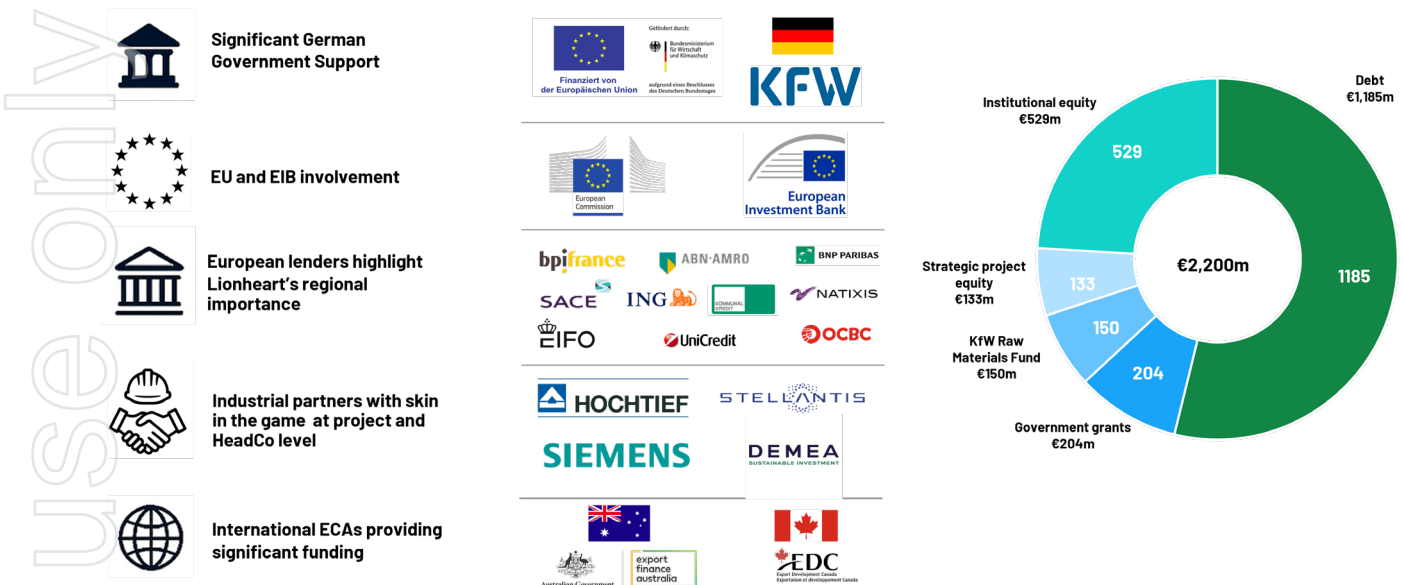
use only

Significant German Government Support

EU and EIB involvement

European lenders highlight Lionheart's regional importance

Industrial partners with skin in the game at project and HeadCo level

International ECAs providing significant funding

Finanziert von der Europäischen Union

Gefördert durch: Bundesministerium für Wirtschaft und Klimaschutz aufgrund eines Beschlusses des Deutschen Bundestages

KFW

European Commission

European Investment Bank

bpifrance ABN·AMRO BNP PARIBAS

SACE ING KOMMUNALKREDIT NATIXIS

EIFO UniCredit OCBC

HOCHTIEF STELLANTIS

SIEMENS DEMEA SUSTAINABLE INVESTMENT

Australian Government export finance australia

EDC Export Development Canada Exportation et développement Canada

Debt €1,185m

Institutional equity €529m

Strategic project equity €133m

KfW Raw Materials Fund €150m

Government grants €204m

529

1185

133

150

204

€2,200m